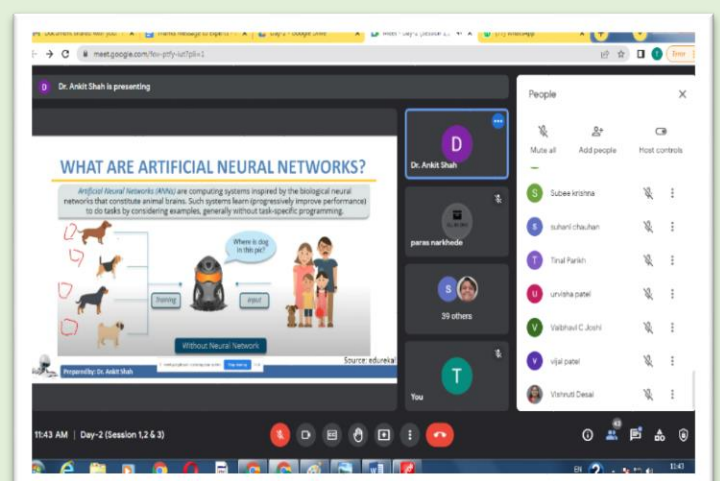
meet.google.com/fov-ptfy-iut?pli=1

Dr. Ankit Shah is presenting

WHAT ARE ARTIFICIAL NEURAL NETWORKS?

Artificial Neural Networks (ANNs) are computing systems inspired by the biological neural networks that constitute animal brains. Such systems learn (progressively improve performance) to do tasks by considering examples, generally without task-specific programming.

Where is dog in this pic?

Training

Input

Without Neural Network

Source: edureka

Prepared by: Dr. Ankit Shah

Dr. Ankit Shah

paras narkhede

39 others

You

People

Mute all

Add people

Host controls

Subee krishna

suhani chauhan

Tinal Parikh

urvisha patel

Vaibhavi C Joshi

vijal patel

Vishruti Desai

11:43 AM | Day-2 (Session 1,2 & 3)

11:43